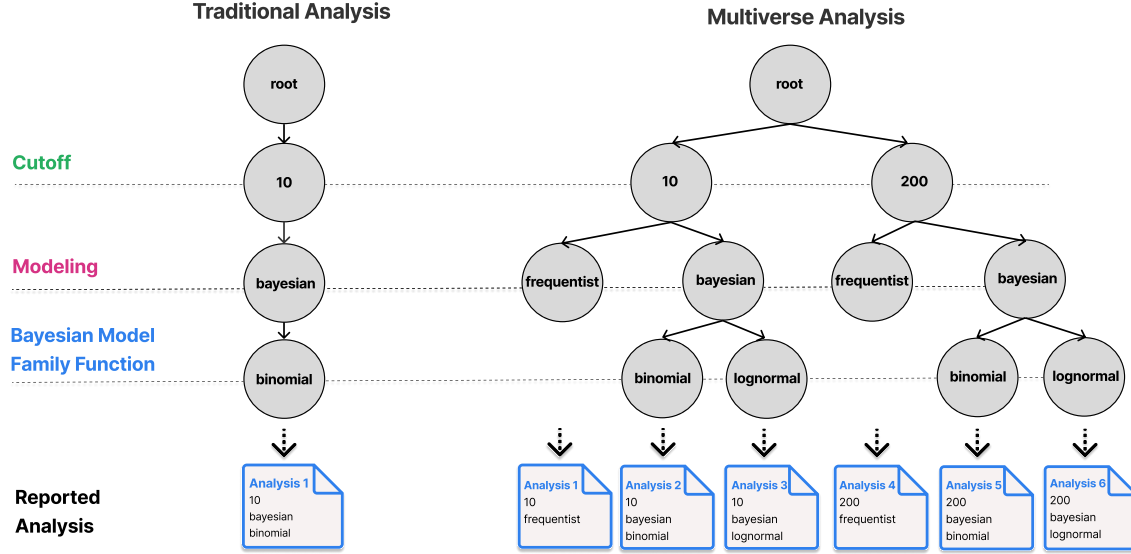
Traditional Analysis

Multiverse Analysis

root

root

Cutoff

10

10

200

Modeling

bayesian

frequentist

bayesian

frequentist

bayesian

Bayesian Model Family Function

binomial

binomial

lognormal

binomial

lognormal

Reported Analysis

Analysis 1
10
bayesian
binomial

Analysis 1
10
frequentist

Analysis 2
10
bayesian
binomial

Analysis 3
10
bayesian
lognormal

Analysis 4
200
frequentist

Analysis 5
200
bayesian
binomial

Analysis 6
200
bayesian
lognormal